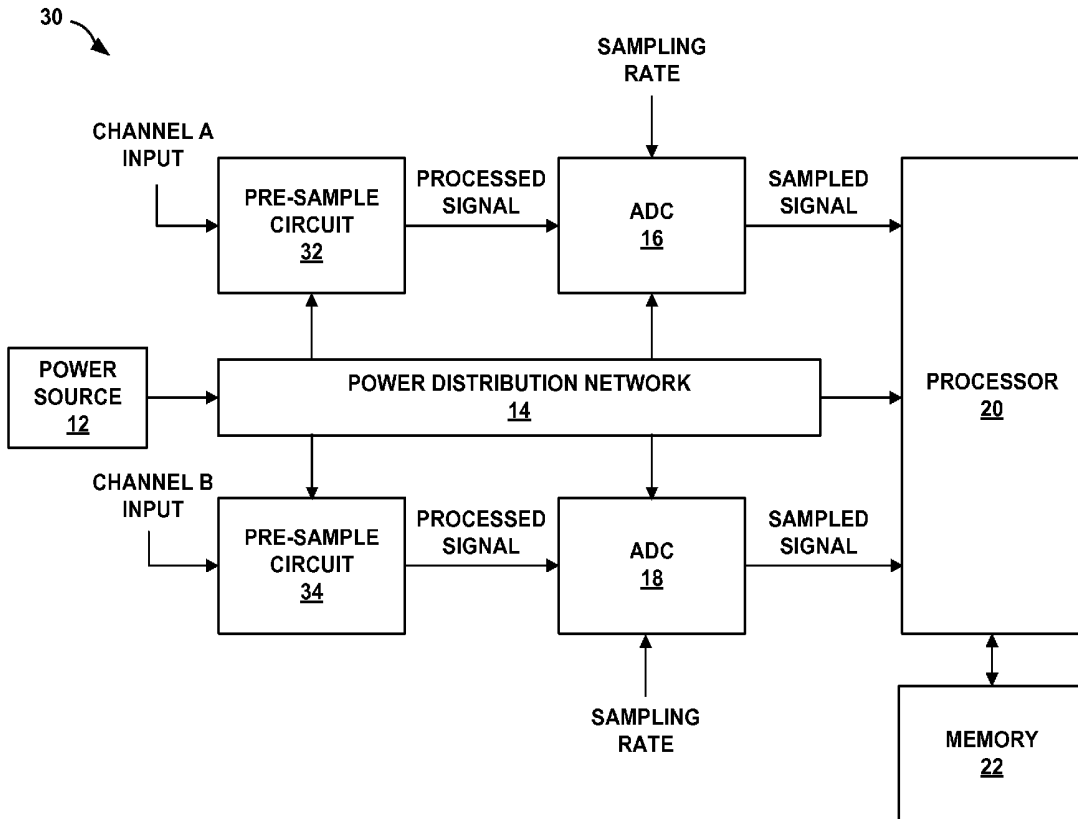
30

SAMPLING RATE

CHANNEL A INPUT

PRE-SAMPLE CIRCUIT
32

PROCESSED SIGNAL

ADC
16

SAMPLED SIGNAL

POWER SOURCE
12

POWER DISTRIBUTION NETWORK
14

PROCESSOR
20

CHANNEL B INPUT

PRE-SAMPLE CIRCUIT
34

PROCESSED SIGNAL

ADC
18

SAMPLED SIGNAL

SAMPLING RATE

MEMORY
22